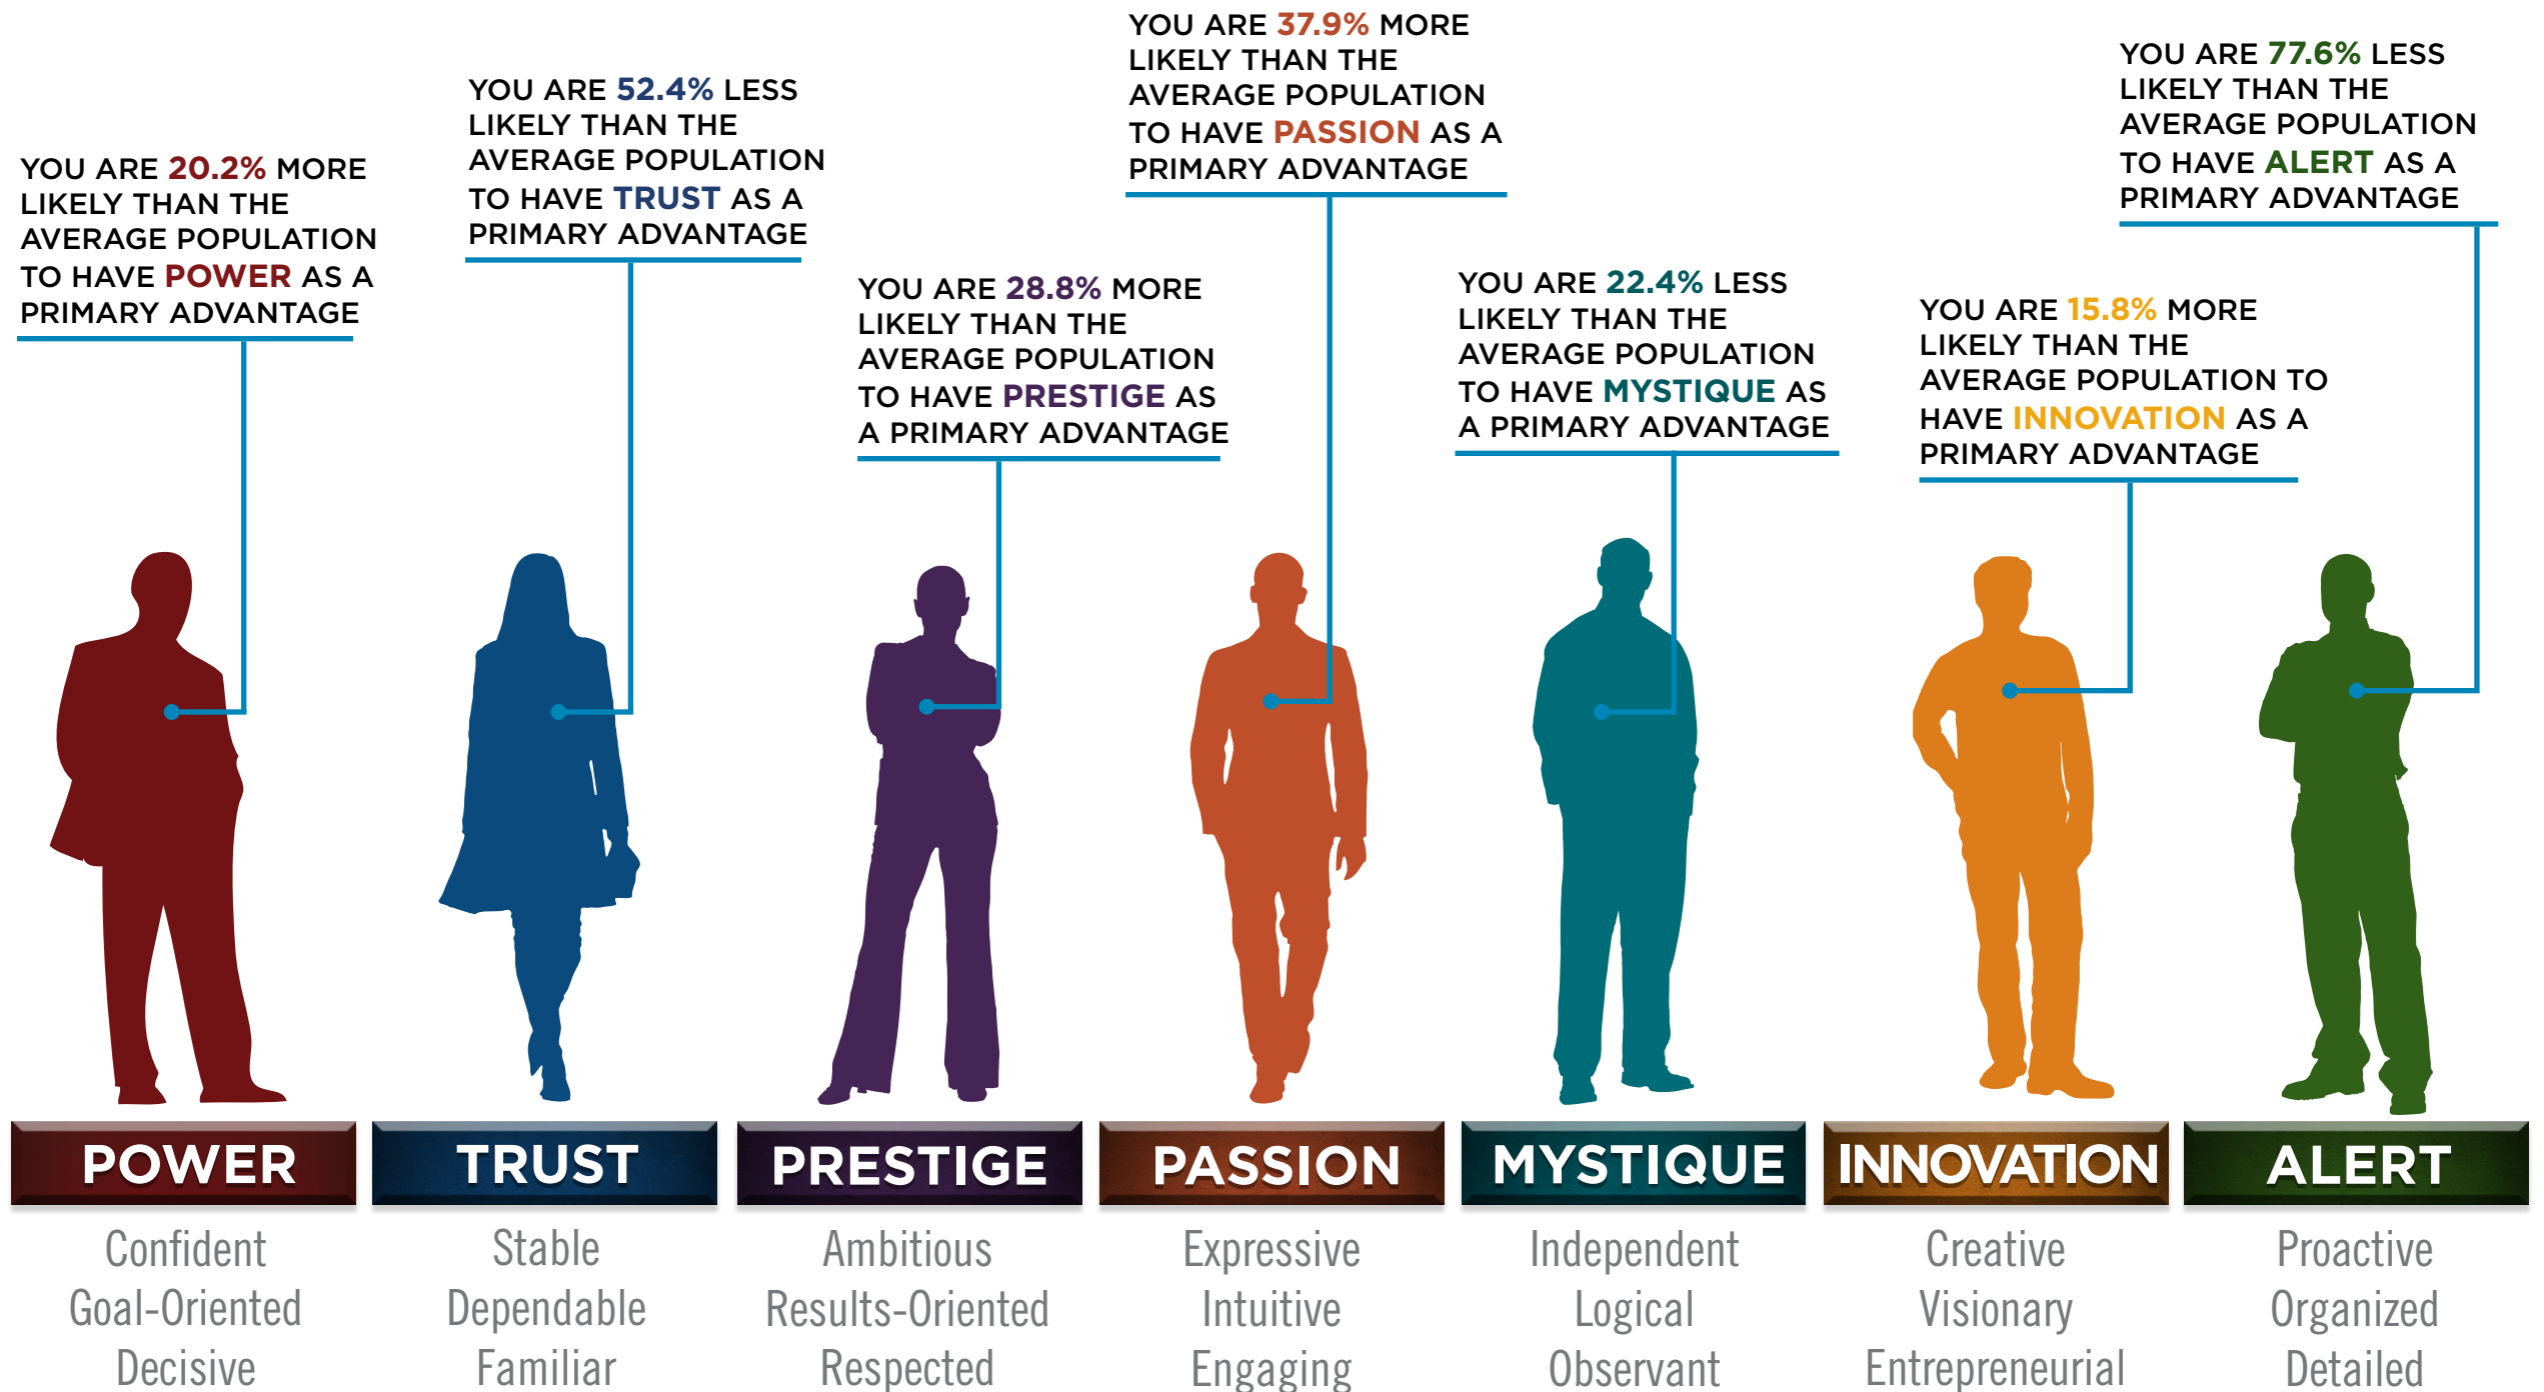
YOU ARE 20.2% MORE LIKELY THAN THE AVERAGE POPULATION TO HAVE POWER AS A PRIMARY ADVANTAGE

YOU ARE 52.4% LESS LIKELY THAN THE AVERAGE POPULATION TO HAVE TRUST AS A PRIMARY ADVANTAGE

YOU ARE 28.8% MORE LIKELY THAN THE AVERAGE POPULATION TO HAVE PRESTIGE AS A PRIMARY ADVANTAGE

YOU ARE 37.9% MORE LIKELY THAN THE AVERAGE POPULATION TO HAVE PASSION AS A PRIMARY ADVANTAGE

YOU ARE 22.4% LESS LIKELY THAN THE AVERAGE POPULATION TO HAVE MYSTIQUE AS A PRIMARY ADVANTAGE

YOU ARE 15.8% MORE LIKELY THAN THE AVERAGE POPULATION TO HAVE INNOVATION AS A PRIMARY ADVANTAGE

YOU ARE 77.6% LESS LIKELY THAN THE AVERAGE POPULATION TO HAVE ALERT AS A PRIMARY ADVANTAGE

POWER
Confident
Goal-Oriented
Decisive

TRUST
Stable
Dependable
Familiar

PRESTIGE
Ambitious
Results-Oriented
Respected

PASSION
Expressive
Intuitive
Engaging

MYSTIQUE
Independent
Logical
Observant

INNOVATION
Creative
Visionary
Entrepreneurial

ALERT
Proactive
Organized
Detailed